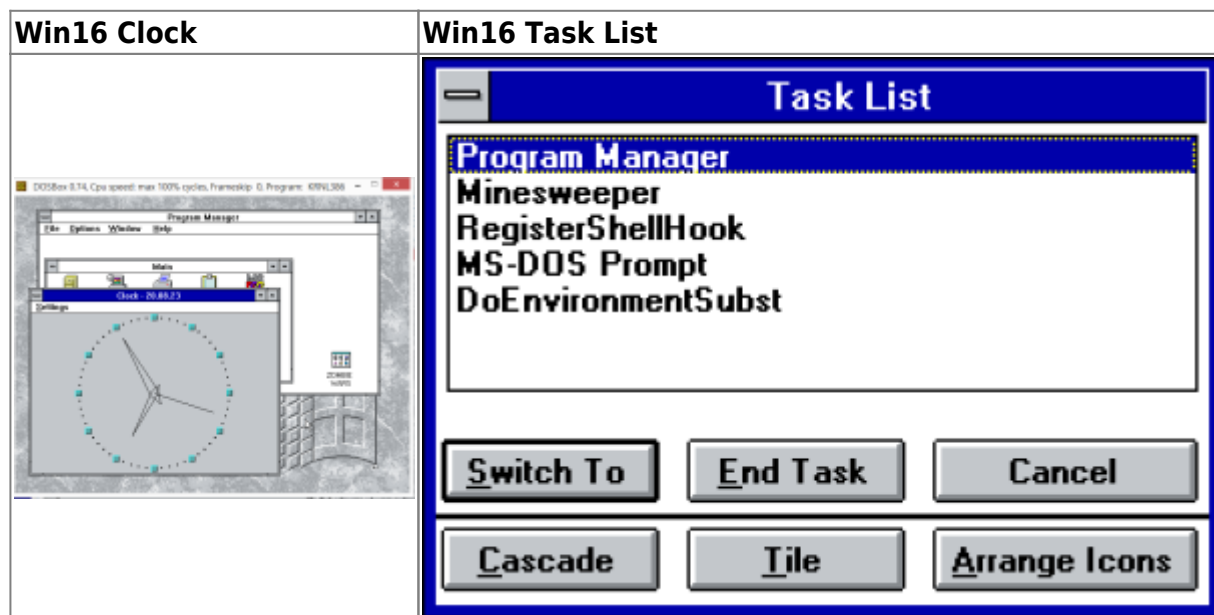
| Win16 Clock | Win16 Task List |
|---|---|
| DOSBox 0.74, Cpu speed: max 100% cycles, Frameskip 0, Program: KRNL386<br>Program Manager<br>File Options Window Help<br>Main<br>Clock - 20.88.23<br>Settings | Task List<br>Program Manager<br>Minesweeper<br>RegisterShellHook<br>MS-DOS Prompt<br>DoEnvironmentSubst<br>Switch To<br>End Task<br>Cancel<br>Cascade<br>Tile<br>Arrange Icons |